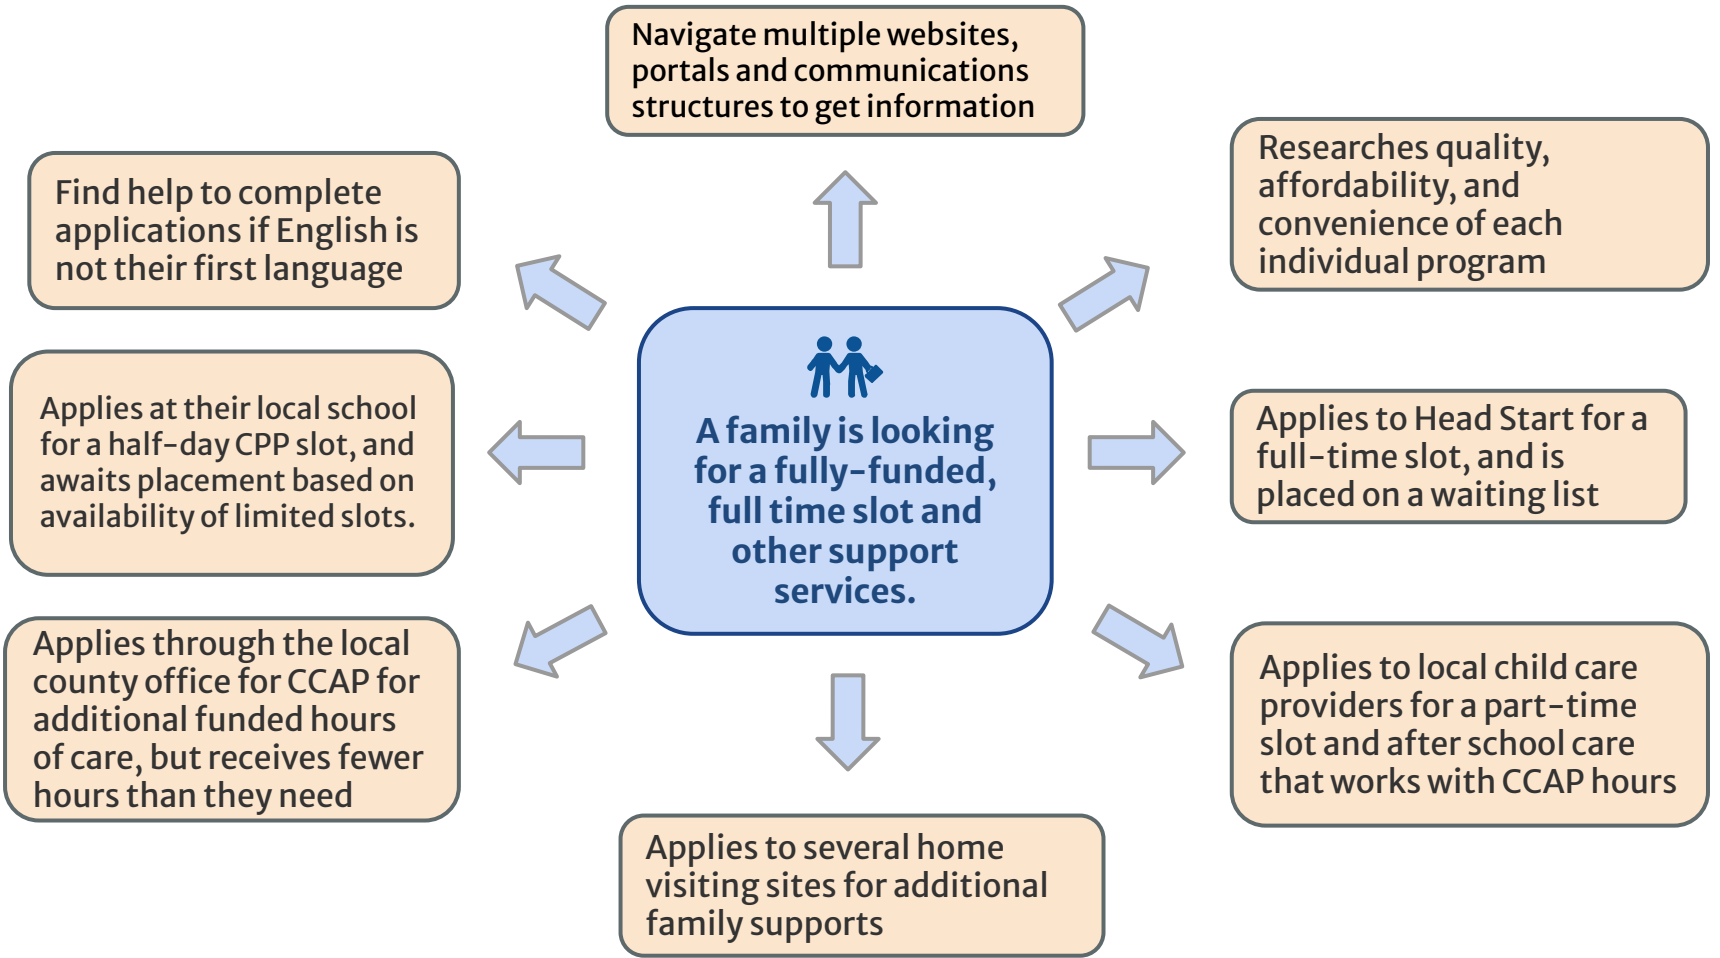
A family is looking for a fully-funded, full time slot and other support services.

Navigate multiple websites, portals and communications structures to get information

Researches quality, affordability, and convenience of each individual program

Applies to Head Start for a full-time slot, and is placed on a waiting list

Applies to local child care providers for a part-time slot and after school care that works with CCAP hours

Applies to several home visiting sites for additional family supports

Applies through the local county office for CCAP for additional funded hours of care, but receives fewer hours than they need

Applies at their local school for a half-day CPP slot, and awaits placement based on availability of limited slots.

Find help to complete applications if English is not their first language